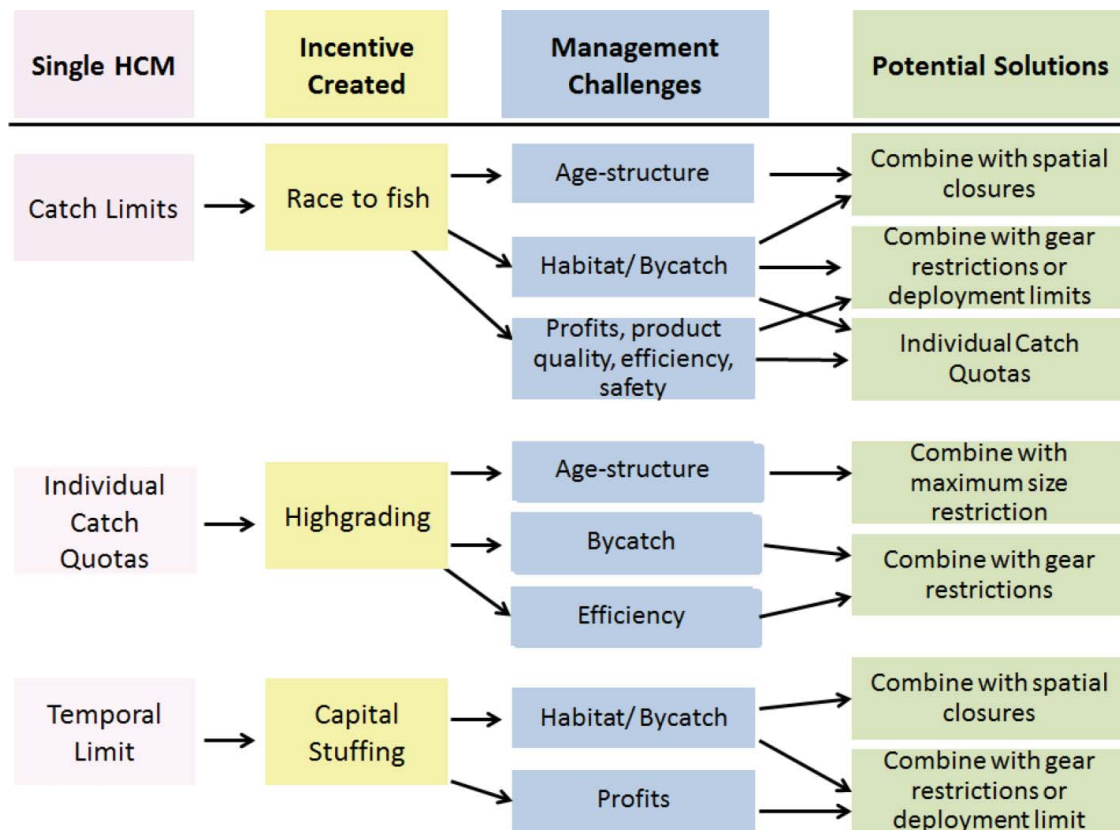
Single HCM

Incentive Created

Management Challenges

Potential Solutions

Catch Limits

Race to fish

Age-structure

Habitat/ Bycatch

Profits, product quality, efficiency, safety

Combine with spatial closures

Combine with gear restrictions or deployment limits

Individual Catch Quotas

Individual Catch Quotas

Highgrading

Age-structure

Bycatch

Efficiency

Combine with maximum size restriction

Combine with gear restrictions

Temporal Limit

Capital Stuffing

Habitat/ Bycatch

Profits

Combine with spatial closures

Combine with gear restrictions or deployment limit